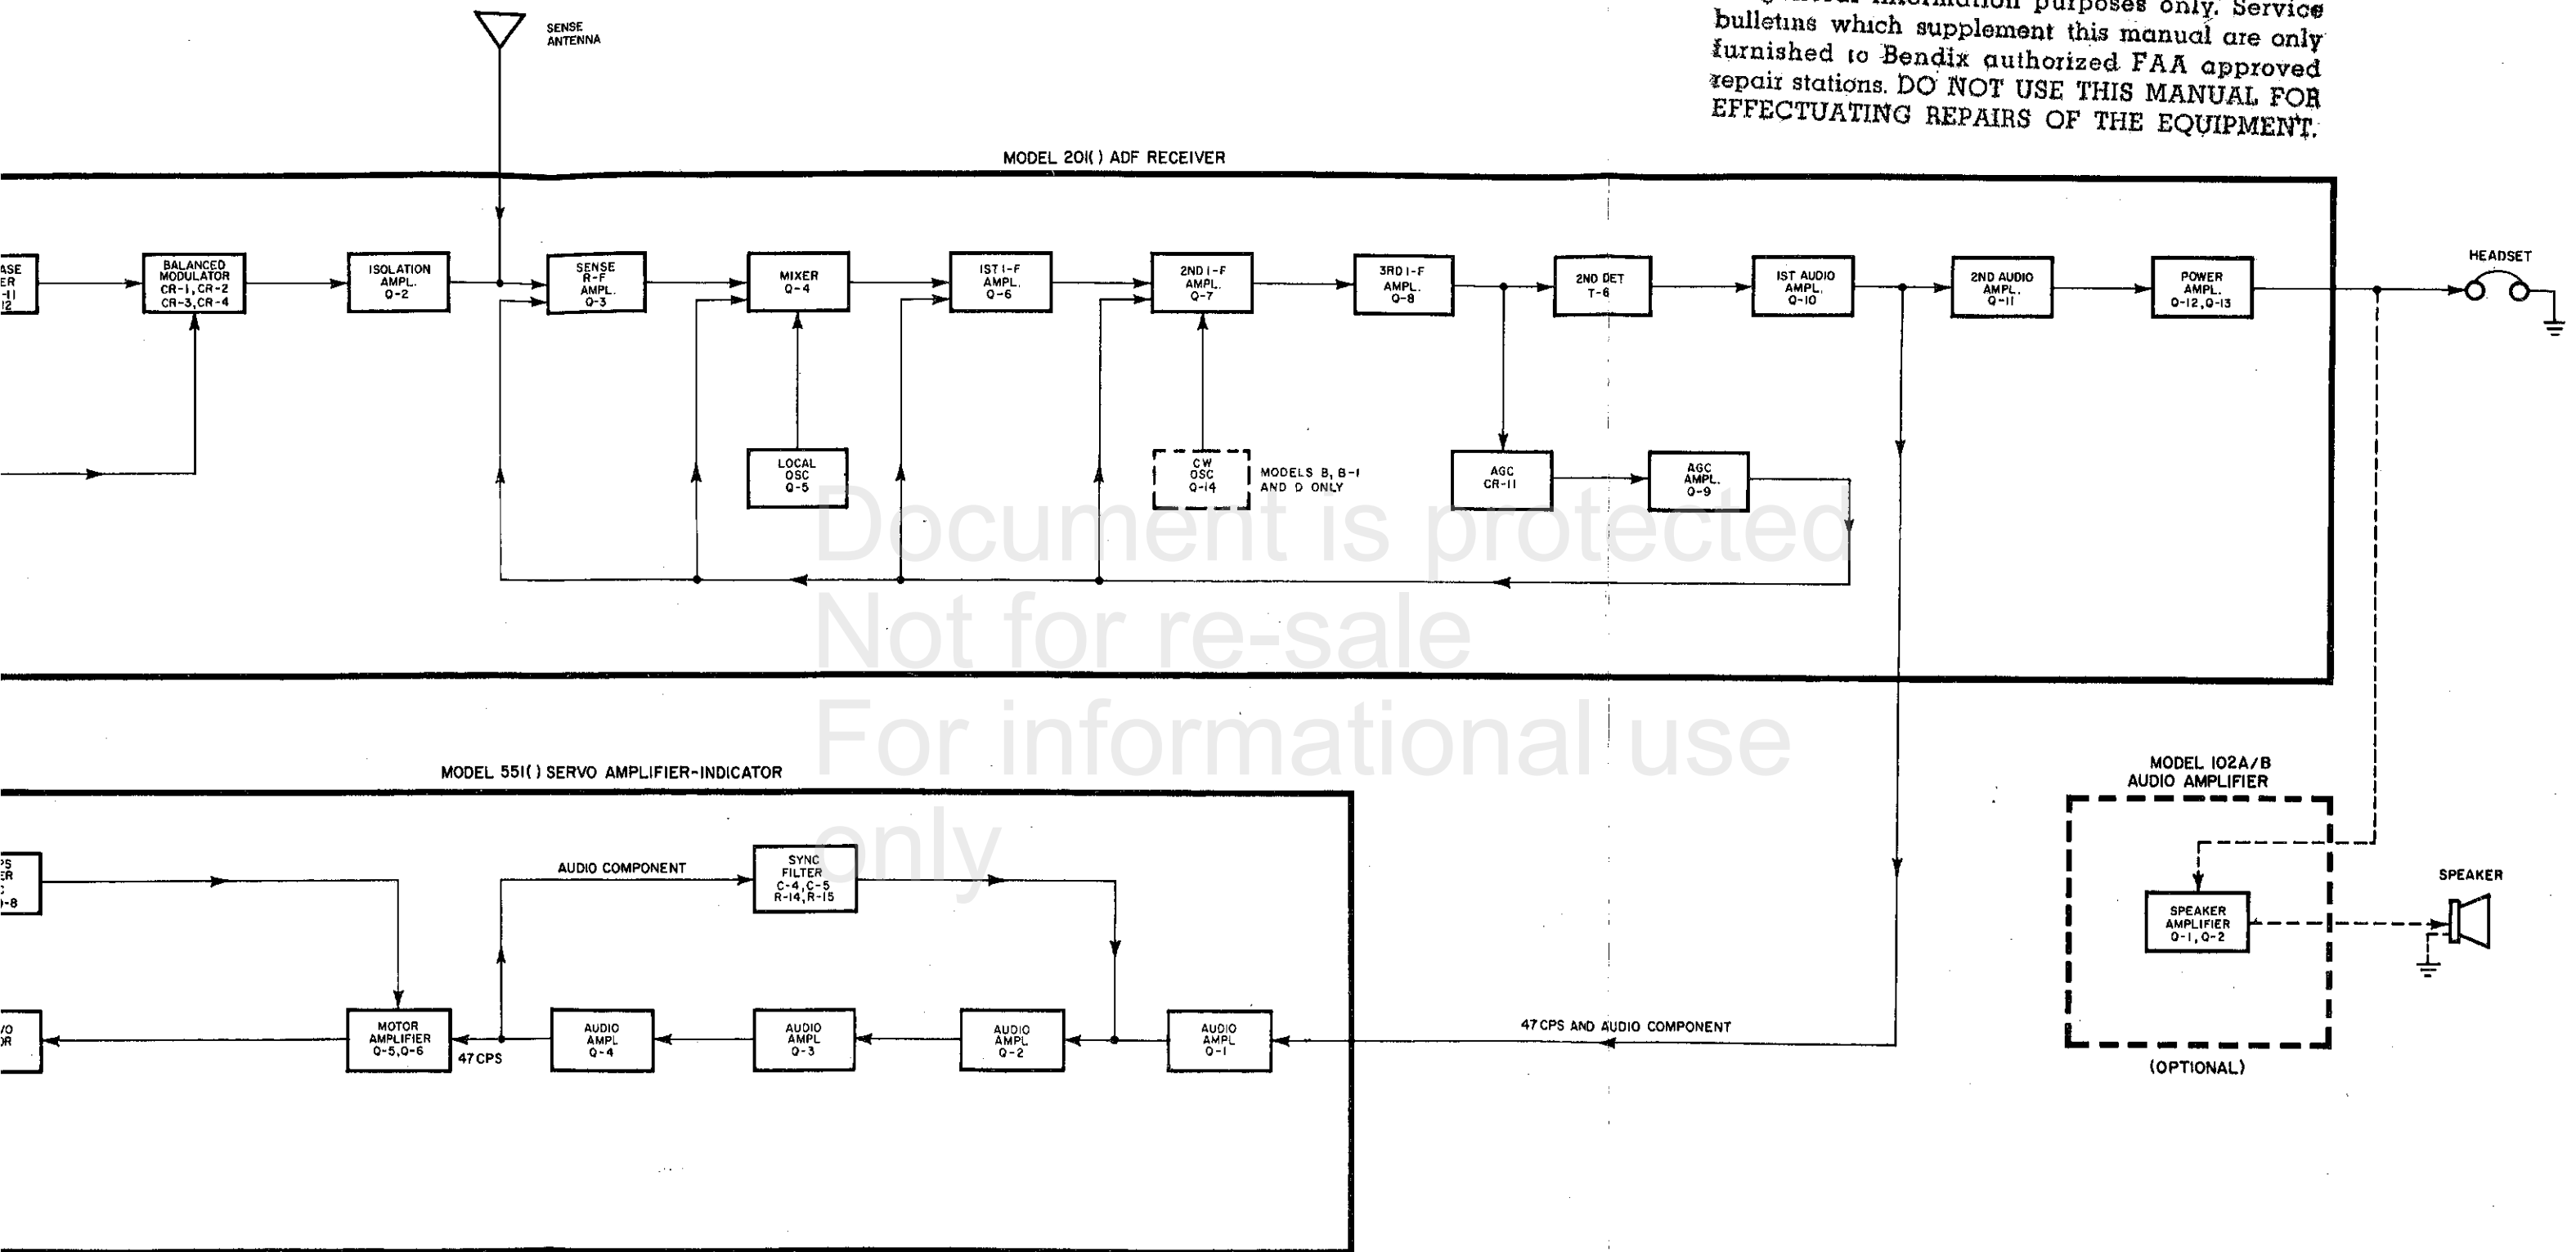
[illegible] purposes only. Service bulletins which supplement this manual are only furnished to Bendix authorized FAA approved repair stations. DO NOT USE THIS MANUAL FOR EFFECTUATING REPAIRS OF THE EQUIPMENT.

SENSE ANTENNA

MODEL 201( ) ADF RECEIVER

ASE ER -11 12

BALANCED MODULATOR CR-1, CR-2 CR-3, CR-4

ISOLATION AMPL. Q-2

SENSE R-F AMPL. Q-3

MIXER Q-4

IST I-F AMPL. Q-6

2ND I-F AMPL. Q-7

3RD I-F AMPL. Q-8

2ND DET T-6

IST AUDIO AMPL. Q-10

2ND AUDIO AMPL. Q-11

POWER AMPL. Q-12, Q-13

HEADSET

LOCAL OSC Q-5

CW OSC Q-14

MODELS B, B-1 AND D ONLY

AGC CR-11

AGC AMPL. Q-9

Document is protected
Not for re-sale
For informational use only

MODEL 551( ) SERVO AMPLIFIER-INDICATOR

MODEL 102A/B AUDIO AMPLIFIER

PS ER C -8

AUDIO COMPONENT

SYNC FILTER C-4, C-5 R-14, R-15

SPEAKER

SPEAKER AMPLIFIER Q-1, Q-2

VO OR

MOTOR AMPLIFIER Q-5, Q-6

47 CPS

AUDIO AMPL Q-4

AUDIO AMPL Q-3

AUDIO AMPL Q-2

AUDIO AMPL Q-1

47 CPS AND AUDIO COMPONENT

(OPTIONAL)